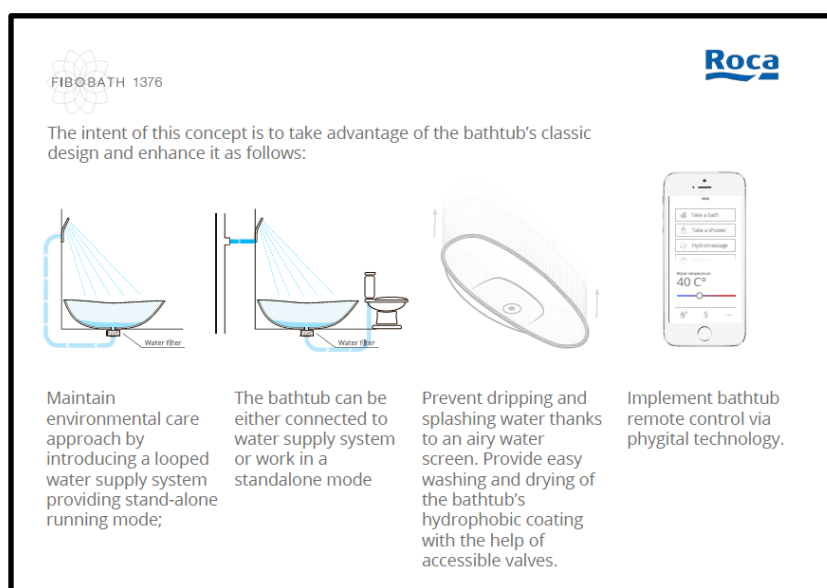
FIBOBATH 1376

Roca

The intent of this concept is to take advantage of the bathtub's classic design and enhance it as follows:

Water filter

Water filter

Take a bath

Take a shower

Hydromassage

Water temperature
40 C°

Maintain environmental care approach by introducing a looped water supply system providing stand-alone running mode;

The bathtub can be either connected to water supply system or work in a standalone mode

Prevent dripping and splashing water thanks to an airy water screen. Provide easy washing and drying of the bathtub's hydrophobic coating with the help of accessible valves.

Implement bathtub remote control via phygital technology.